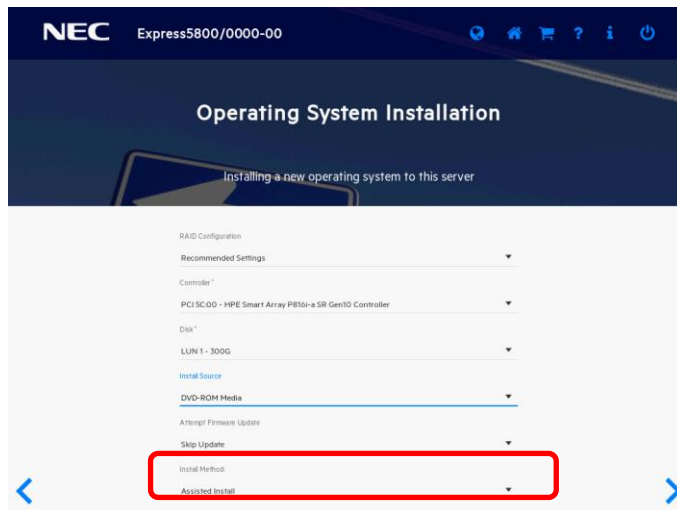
NEC Express5800/0000-00

Operating System Installation

Installing a new operating system to this server

RAID Configuration
Recommended Settings

Controller*
PCI 5C:00 - HPE Smart Array P816i-a SR Gen10 Controller

Disk*
LUN 1 - 300G

Install Source
DVD-ROM Media

Attempt Firmware Update
Skip Update

Install Method
Assisted Install